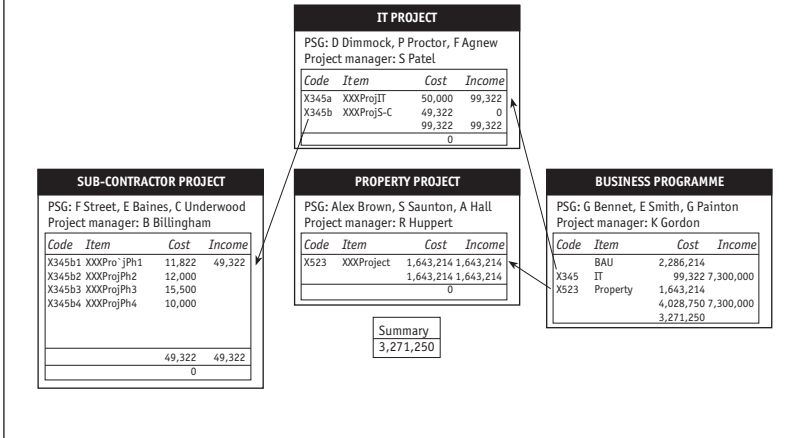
IT PROJECT

PSG: D Dimmock, P Proctor, F Agnew
Project manager: S Patel

| Code | Item | Cost | Income |
|---|---|---|---|
| X345a | XXXProjIT | 50,000 | 99,322 |
| X345b | XXXProjS-C | 49,322 | 0 |
| | | 99,322 | 99,322 |
| | | 0 | |

SUB-CONTRACTOR PROJECT

PSG: F Street, E Baines, C Underwood
Project manager: B Billingham

| Code | Item | Cost | Income |
|---|---|---|---|
| X345b1 | XXXPro`jPh1 | 11,822 | 49,322 |
| X345b2 | XXXProjPh2 | 12,000 | |
| X345b3 | XXXProjPh3 | 15,500 | |
| X345b4 | XXXProjPh4 | 10,000 | |
| | | 49,322 | 49,322 |
| | | 0 | |

PROPERTY PROJECT

PSG: Alex Brown, S Saunton, A Hall
Project manager: R Huppert

| Code | Item | Cost | Income |
|---|---|---|---|
| X523 | XXXProject | 1,643,214 | 1,643,214 |
| | | 1,643,214 | 1,643,214 |
| | | 0 | |

BUSINESS PROGRAMME

PSG: G Bennet, E Smith, G Painton
Project manager: K Gordon

| Code | Item | Cost | Income |
|---|---|---|---|
| | BAU | 2,286,214 | |
| X345 | IT | 99,322 | 7,300,000 |
| X523 | Property | 1,643,214 | |
| | | 4,028,750 | 7,300,000 |
| | | 3,271,250 | |

Summary
3,271,250